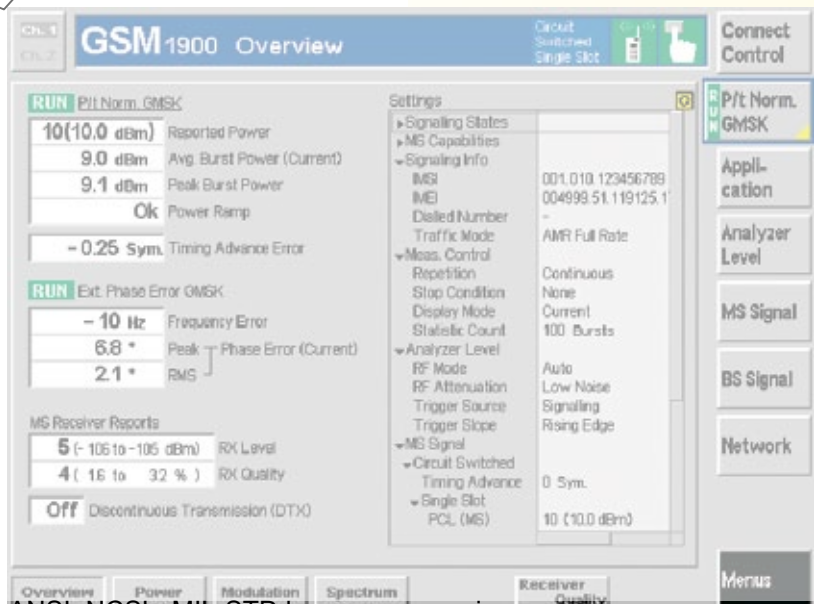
Ch. 1
Ch. 2
GSM1900 Overview
Circuit Switched Single Slot
Connect Control

RUN P/t Norm. GMSK
10(10.0 dBm) Reported Power
9.0 dBm Avg. Burst Power (Current)
9.1 dBm Peak Burst Power
Ok Power Ramp
– 0.25 Sym. Timing Advance Error

RUN Ext. Phase Error GMSK
– 10 Hz Frequency Error
6.8 ° Peak Phase Error (Current)
2.1 ° RMS

MS Receiver Reports
5 (- 106 to - 105 dBm) RX Level
4 ( 16 to 32 % ) RX Quality
Off Discontinuous Transmission (DTX)

Settings
▸Signaling States
▸MS Capabilities
▾Signaling Info
IMSI 001.010.123456789
IMEI 004999.51.119125.1
Dialled Number -
Traffic Mode AMR Full Rate
▾Meas. Control
Repetition Continuous
Stop Condition None
Display Mode Current
Statistic Count 100 Bursts
▾Analyzer Level
RF Mode Auto
RF Attenuation Low Noise
Trigger Source Signalling
Trigger Slope Rising Edge
▾MS Signal
▾Circuit Switched
Timing Advance 0 Sym.
▾Single Slot
PCL (MS) 10 (10.0 dBm)

P/t Norm. GMSK
Application
Analyzer Level
MS Signal
BS Signal
Network
Menus

Overview
Power
Modulation
Spectrum
Receiver Quality